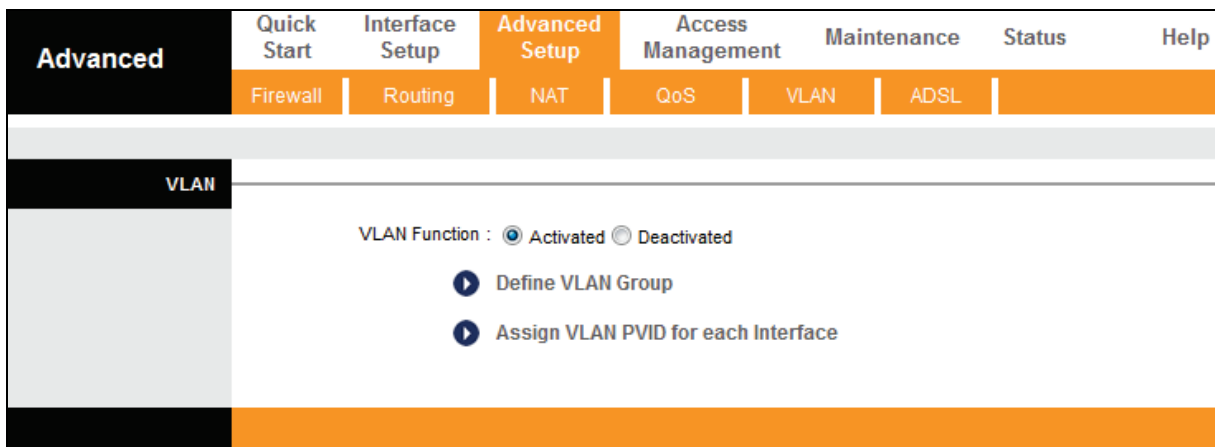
Advanced

Quick Start | Interface Setup | Advanced Setup | Access Management | Maintenance | Status | Help

Firewall | Routing | NAT | QoS | VLAN | ADSL

VLAN

VLAN Function : Activated Deactivated

Define VLAN Group

Assign VLAN PVID for each Interface